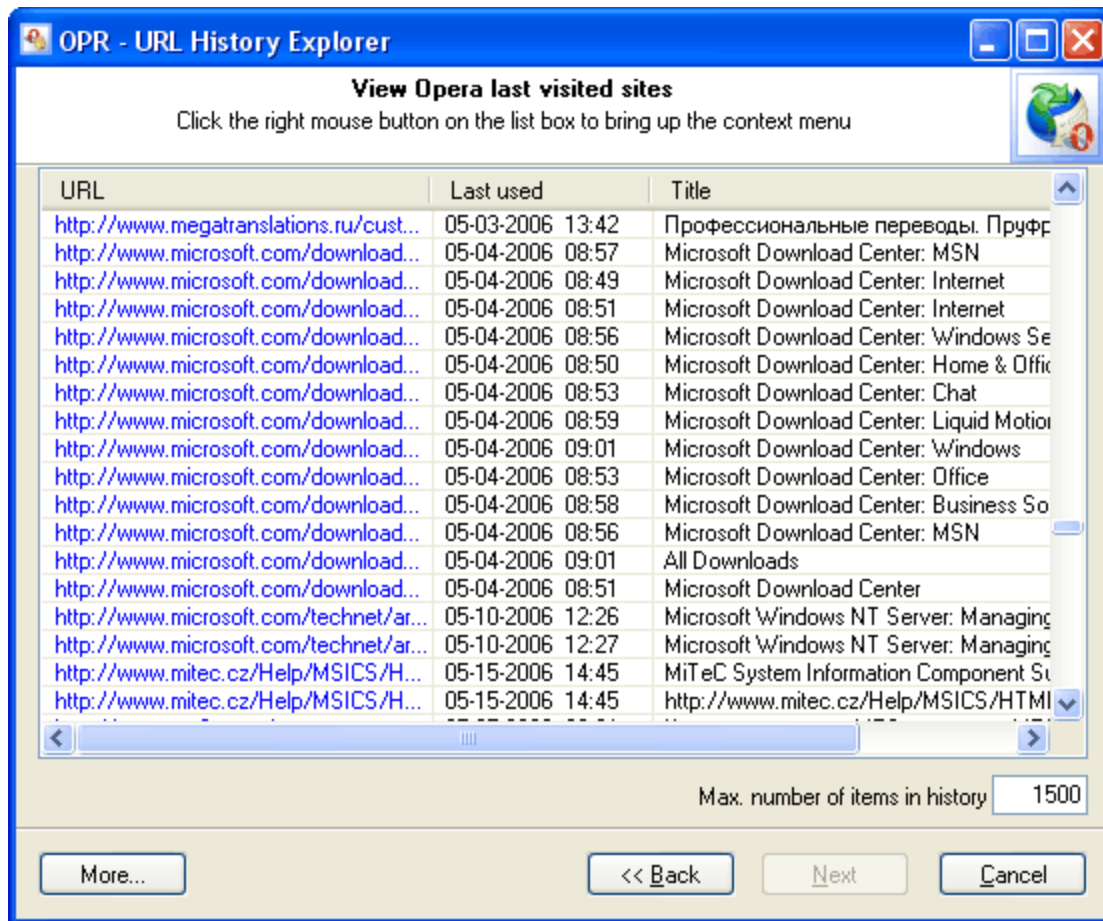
OPR - URL History Explorer

View Opera last visited sites
Click the right mouse button on the list box to bring up the context menu

| URL | Last used | Title |
|---|---|---|
| http://www.megatranslations.ru/cust... | 05-03-2006 13:42 | Профессиональные переводы. Пруфр |
| http://www.microsoft.com/download... | 05-04-2006 08:57 | Microsoft Download Center: MSN |
| http://www.microsoft.com/download... | 05-04-2006 08:49 | Microsoft Download Center: Internet |
| http://www.microsoft.com/download... | 05-04-2006 08:51 | Microsoft Download Center: Internet |
| http://www.microsoft.com/download... | 05-04-2006 08:56 | Microsoft Download Center: Windows Se |
| http://www.microsoft.com/download... | 05-04-2006 08:50 | Microsoft Download Center: Home & Offic |
| http://www.microsoft.com/download... | 05-04-2006 08:53 | Microsoft Download Center: Chat |
| http://www.microsoft.com/download... | 05-04-2006 08:59 | Microsoft Download Center: Liquid Motion |
| http://www.microsoft.com/download... | 05-04-2006 09:01 | Microsoft Download Center: Windows |
| http://www.microsoft.com/download... | 05-04-2006 08:53 | Microsoft Download Center: Office |
| http://www.microsoft.com/download... | 05-04-2006 08:58 | Microsoft Download Center: Business So |
| http://www.microsoft.com/download... | 05-04-2006 08:56 | Microsoft Download Center: MSN |
| http://www.microsoft.com/download... | 05-04-2006 09:01 | All Downloads |
| http://www.microsoft.com/download... | 05-04-2006 08:51 | Microsoft Download Center |
| http://www.microsoft.com/technet/ar... | 05-10-2006 12:26 | Microsoft Windows NT Server: Managing |
| http://www.microsoft.com/technet/ar... | 05-10-2006 12:27 | Microsoft Windows NT Server: Managing |
| http://www.mitec.cz/Help/MSICS/H... | 05-15-2006 14:45 | MiTeC System Information Component Su |
| http://www.mitec.cz/Help/MSICS/H... | 05-15-2006 14:45 | http://www.mitec.cz/Help/MSICS/HTMI |

Max. number of items in history 1500

More... << Back Next Cancel